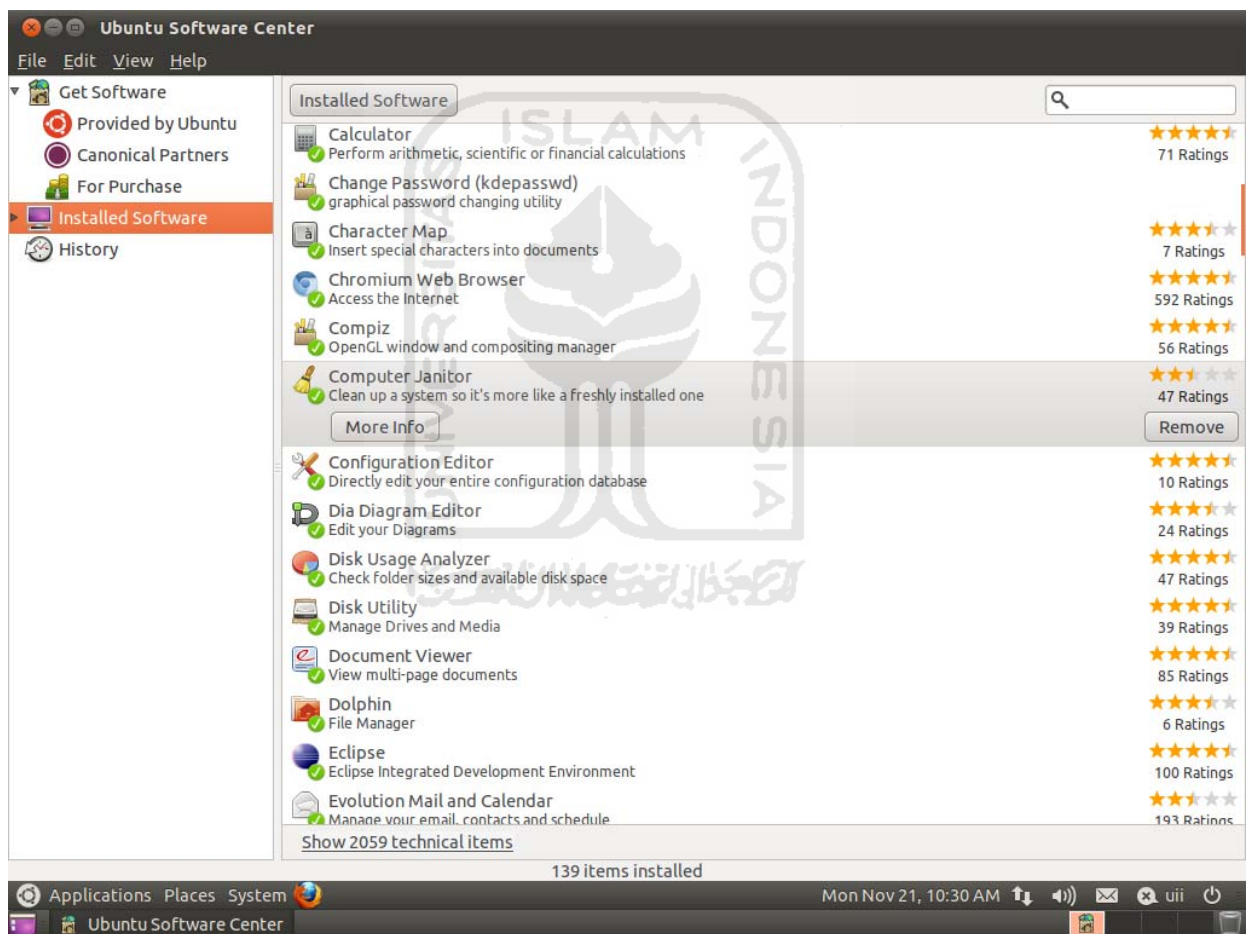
Ubuntu Software Center

File Edit View Help

Get Software
Provided by Ubuntu
Canonical Partners
For Purchase
Installed Software
History

Installed Software

Calculator
Perform arithmetic, scientific or financial calculations
71 Ratings

Change Password (kdepasswd)
graphical password changing utility

Character Map
Insert special characters into documents
7 Ratings

Chromium Web Browser
Access the Internet
592 Ratings

Compiz
OpenGL window and compositing manager
56 Ratings

Computer Janitor
Clean up a system so it's more like a freshly installed one
47 Ratings
More Info
Remove

Configuration Editor
Directly edit your entire configuration database
10 Ratings

Dia Diagram Editor
Edit your Diagrams
24 Ratings

Disk Usage Analyzer
Check folder sizes and available disk space
47 Ratings

Disk Utility
Manage Drives and Media
39 Ratings

Document Viewer
View multi-page documents
85 Ratings

Dolphin
File Manager
6 Ratings

Eclipse
Eclipse Integrated Development Environment
100 Ratings

Evolution Mail and Calendar
Manage your email, contacts and schedule
193 Ratings

Show 2059 technical items

139 items installed

Applications Places System
Mon Nov 21, 10:30 AM
uii

Ubuntu Software Center